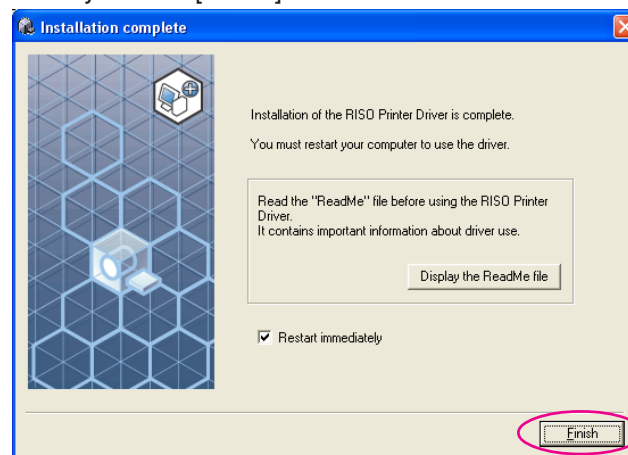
Installation complete

Installation of the RISO Printer Driver is complete.

You must restart your computer to use the driver.

Read the "ReadMe" file before using the RISO Printer Driver.
It contains important information about driver use.

Display the ReadMe file

Restart immediately

Finish